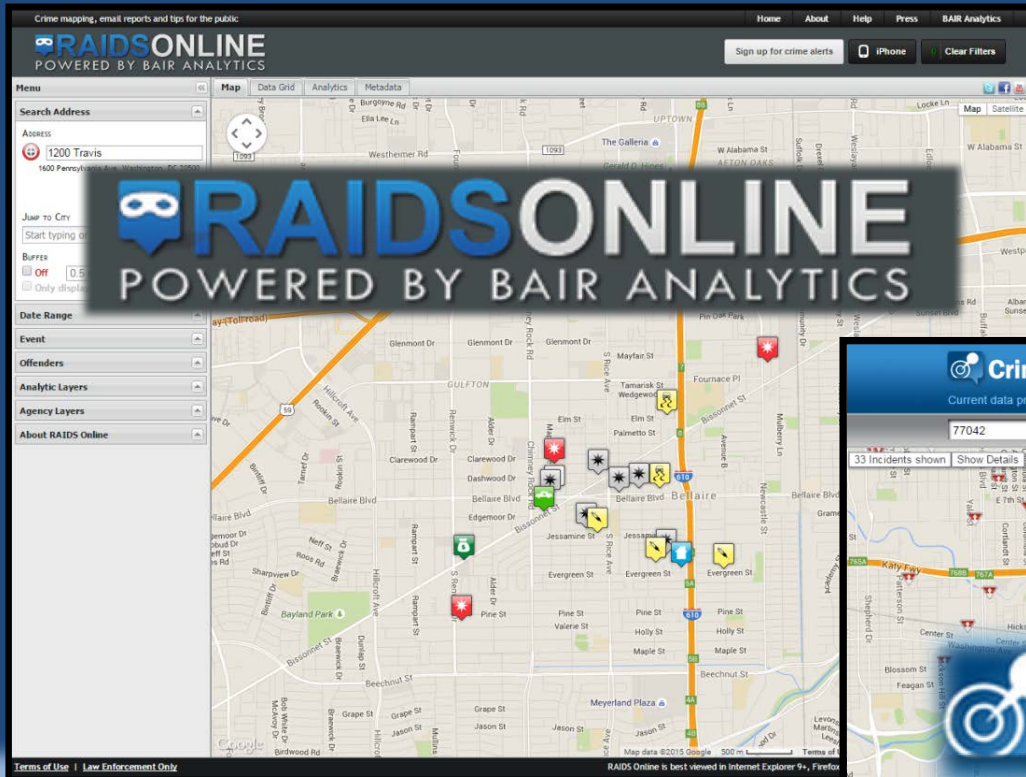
Crime mapping, email reports and tips for the public

Home About Help Press BAIR Analytics

RAIDSONLINE
POWERED BY BAIR ANALYTICS

Sign up for crime alerts iPhone Clear Filters

Menu

Search Address

Address

1200 Travis

1600 Pennsylvania Ave, Washington, DC 20500

Jump to City

Start typing o

Buffer

Off 0.5

Only displa

Date Range

Event

Offenders

Analytic Layers

Agency Layers

About RAIDS Online

Map Data Grid Analytics Metadata

Map Satellite

RAIDSONLINE
POWERED BY BAIR ANALYTICS

Burgoyne Rd Ella Lee Ln Westheimer Rd UPTOWN The Galleria W Alabama St AFTON OAKS Locke Ln W Alabama St Westpa Glenmont Dr Glenmont Dr Glenmont Dr Pin Oak Park Mayfair St GULFTON Fournace Pl Tamarisk St Wedgewood Elm St Elm St Palmetto St Clarewood Dr Clarewood Dr Dashwood Dr Bellaire Blvd Bellaire Blvd Bellaire Bellaire Blvd Edgemoor Dr Bissonnet St Jessamine St Evergreen St Evergreen St Evergreen St Bayland Park Pine St Pine St Pine St Valerie St Holly St Holly St Maple St Maple St Beechnut St Beechnut St Meyerland Plaza Grape St Jason St Jason St Birdwood Rd Chimney Rock Rd S Rice Ave Renwick Dr Rampart St Hillcroft Ave Mulberry Ln Newcastle St Avenue B

Map data ©2015 Google 500 m Terms of

Cri
Current data pr

77042

33 Incidents shown Show Details

Katy Fwy Center St Blossom St Feagan St

Terms of Use | Law Enforcement Only

RAIDS Online is best viewed in Internet Explorer 9+, Firefox